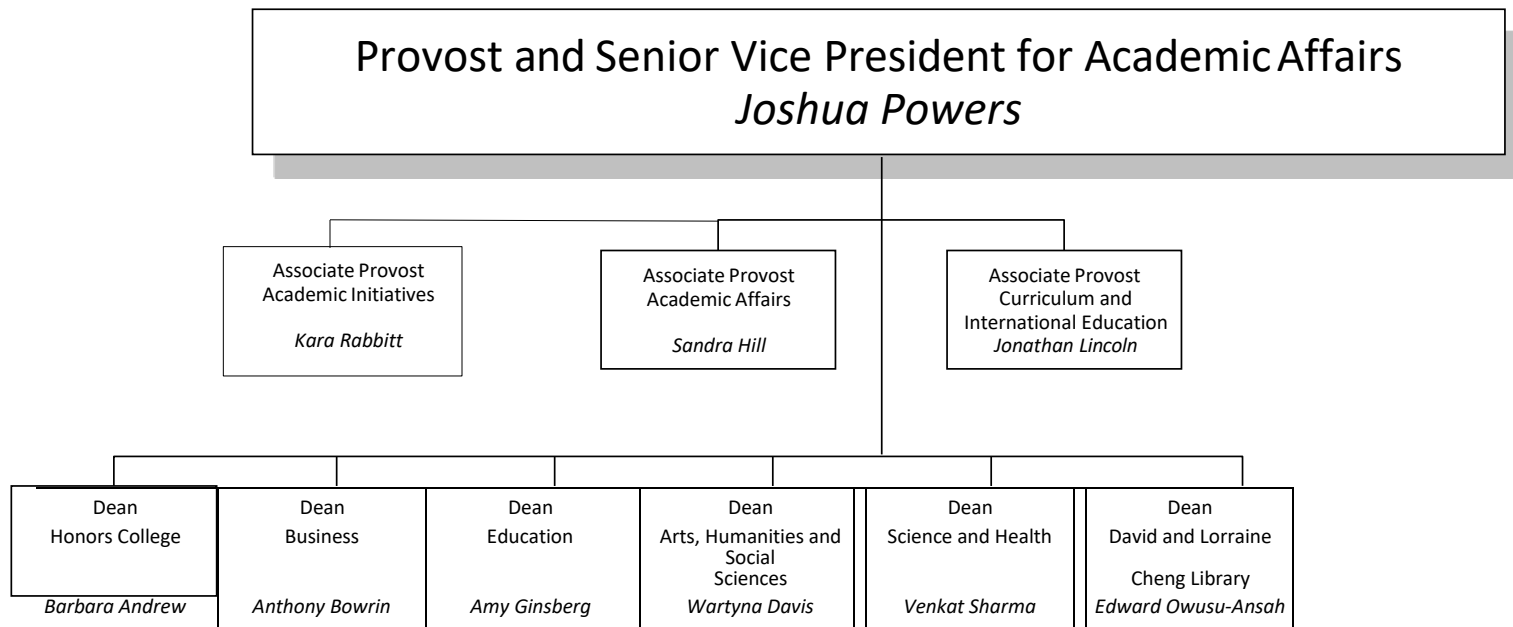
Provost and Senior Vice President for Academic Affairs
*Joshua Powers*

Associate Provost
Academic Initiatives
*Kara Rabbitt*

Associate Provost
Academic Affairs
*Sandra Hill*

Associate Provost
Curriculum and International Education
*Jonathan Lincoln*

Dean
Honors College
*Barbara Andrew*

Dean
Business
*Anthony Bowrin*

Dean
Education
*Amy Ginsberg*

Dean
Arts, Humanities and Social Sciences
*Wartyna Davis*

Dean
Science and Health
*Venkat Sharma*

Dean
David and Lorraine Cheng Library
*Edward Owusu-Ansah*